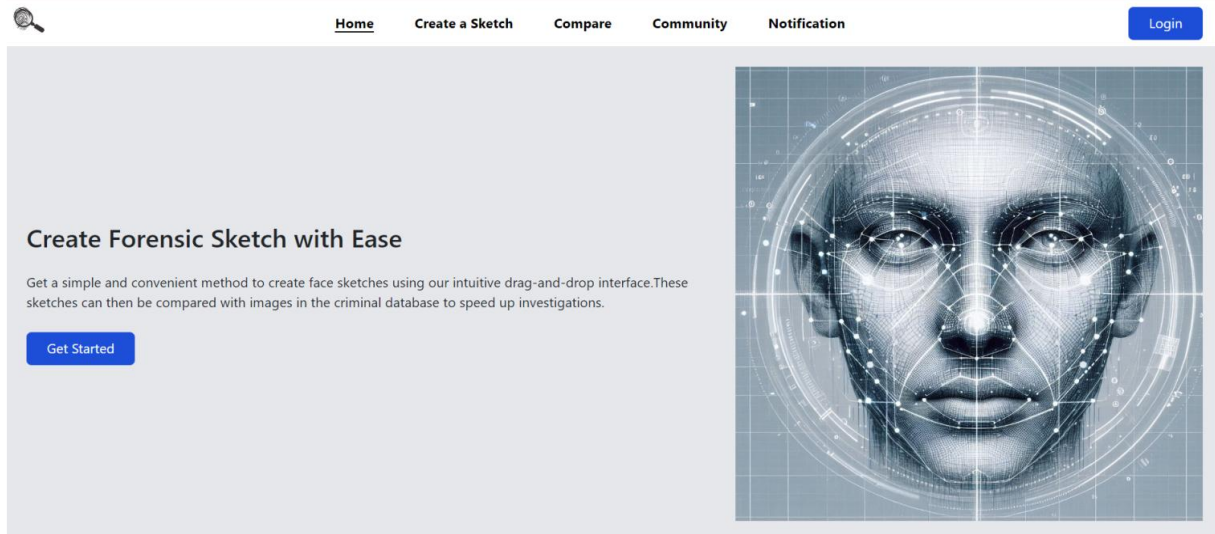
Home Create a Sketch Compare Community Notification

Login

Create Forensic Sketch with Ease

Get a simple and convenient method to create face sketches using our intuitive drag-and-drop interface.These sketches can then be compared with images in the criminal database to speed up investigations.

Get Started